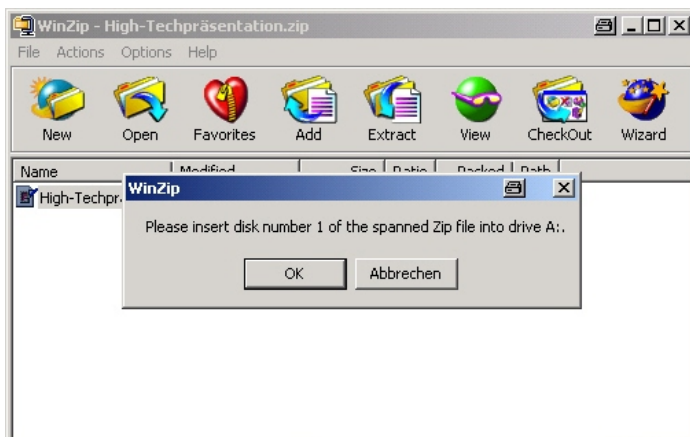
WinZip - High-Techpräsentation.zip

File Actions Options Help

New Open Favorites Add Extract View CheckOut Wizard

Name Modified Size Ratio Packed Path

High-Techpr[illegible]

WinZip

Please insert disk number 1 of the spanned Zip file into drive A:.

OK Abbrechen